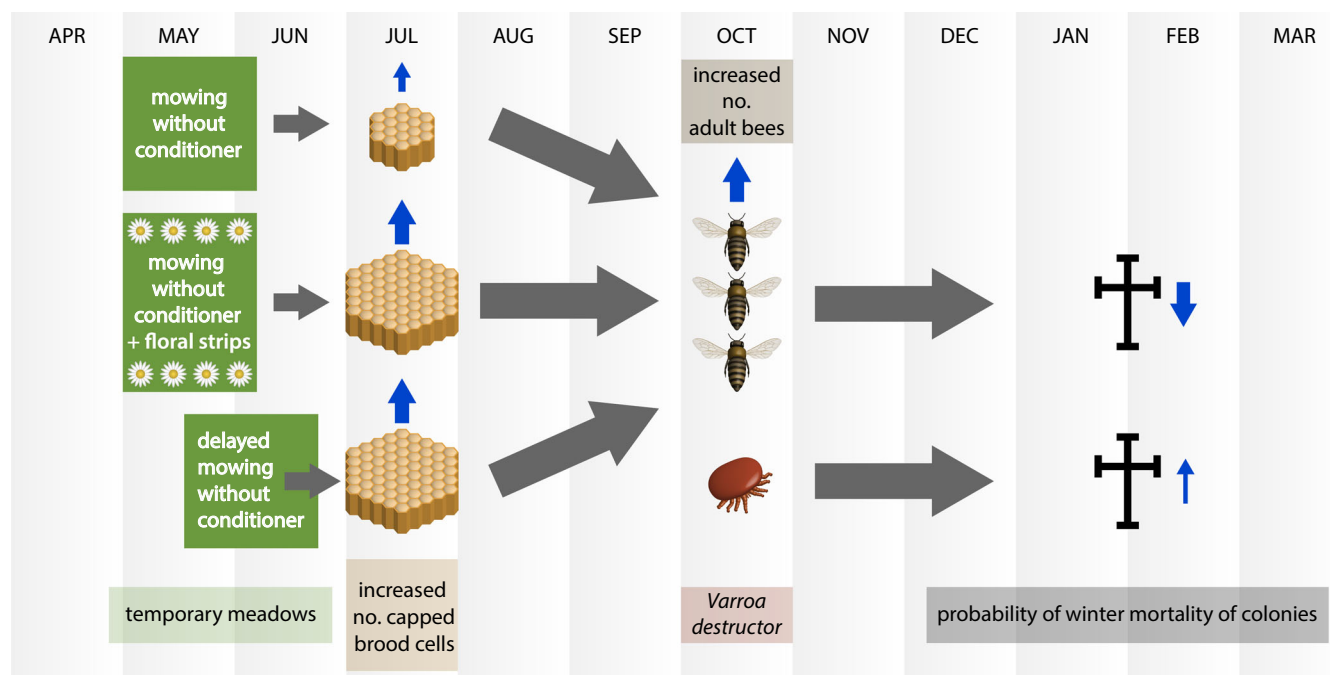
APR MAY JUN JUL AUG SEP OCT NOV DEC JAN FEB MAR

mowing without conditioner

mowing without conditioner + floral strips

delayed mowing without conditioner

increased no. adult bees

temporary meadows

increased no. capped brood cells

*Varroa destructor*

probability of winter mortality of colonies